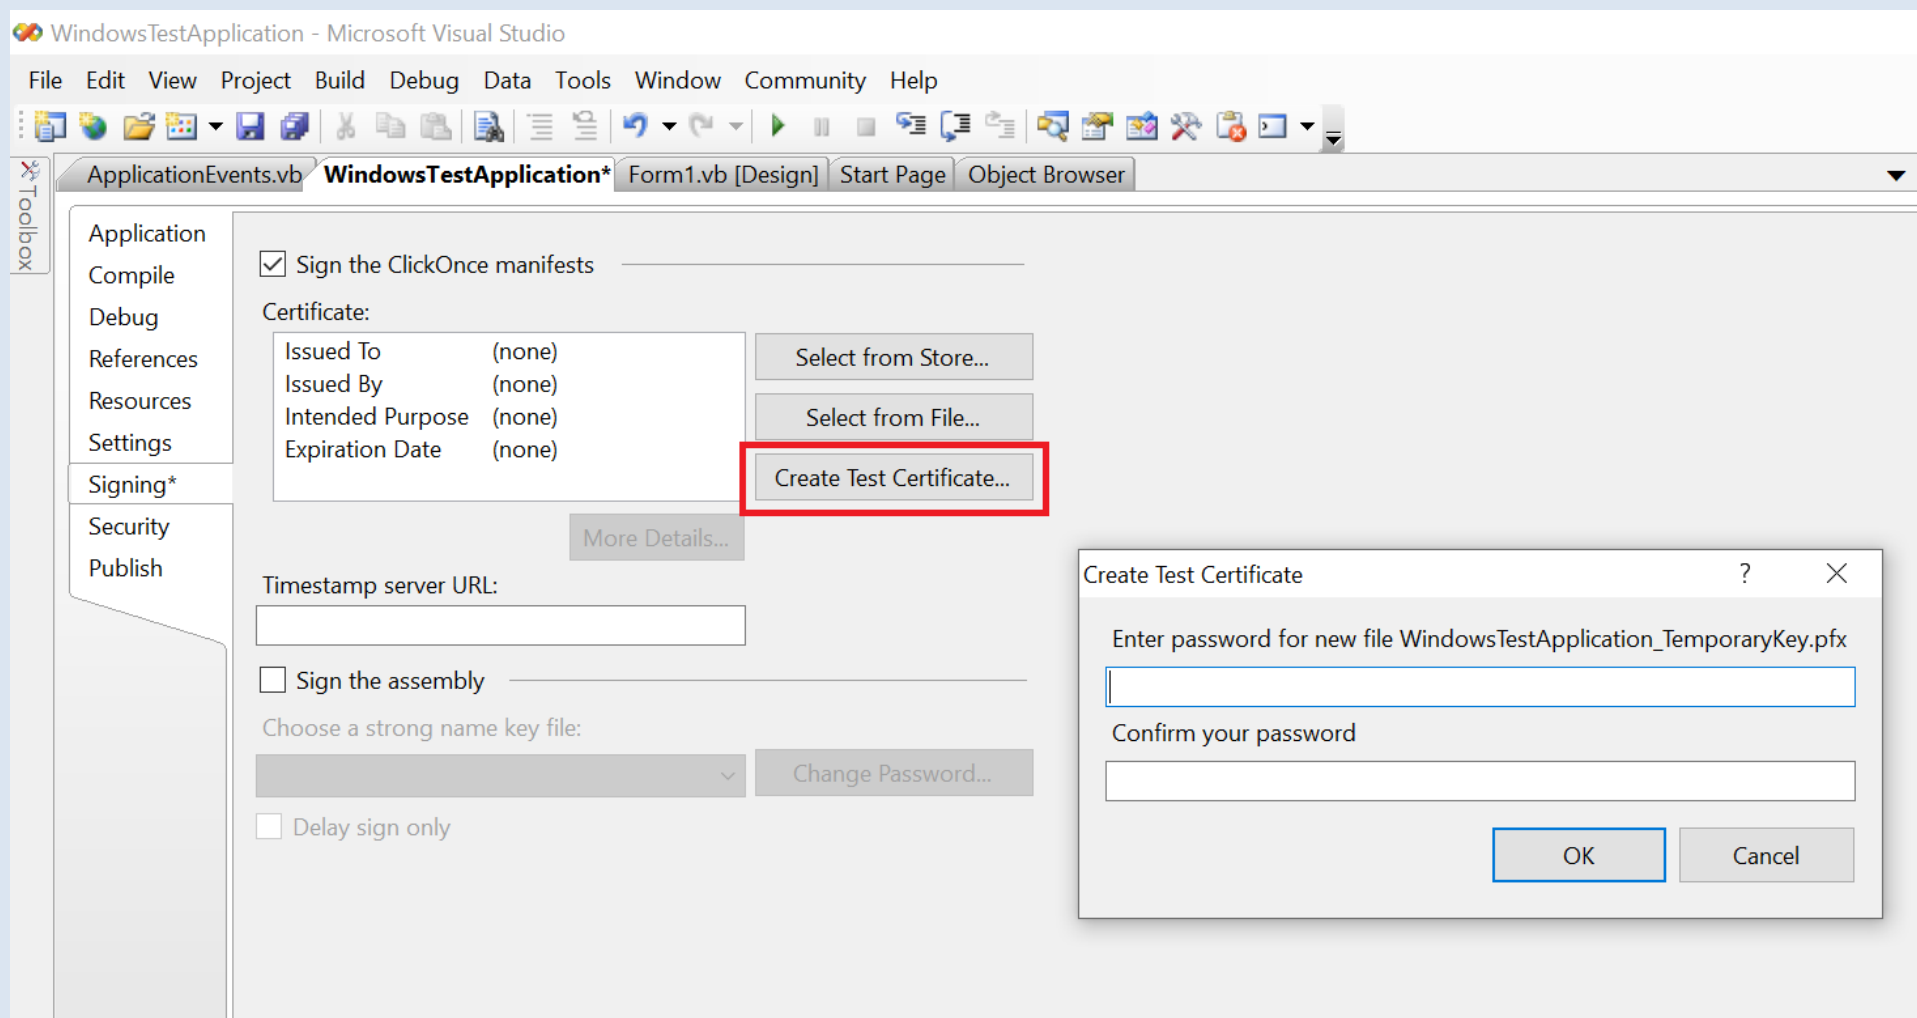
WindowsTestApplication - Microsoft Visual Studio

File Edit View Project Build Debug Data Tools Window Community Help

Toolbox

ApplicationEvents.vb WindowsTestApplication* Form1.vb [Design] Start Page Object Browser

Application
Compile
Debug
References
Resources
Settings
Signing*
Security
Publish

Sign the ClickOnce manifests

Certificate:

| Issued To | (none) |
|---|---|
| Issued By | (none) |
| Intended Purpose | (none) |
| Expiration Date | (none) |

Select from Store...

Select from File...

Create Test Certificate...

More Details...

Timestamp server URL:

Sign the assembly

Choose a strong name key file:

Change Password...

Delay sign only

Create Test Certificate ? ×

Enter password for new file WindowsTestApplication_TemporaryKey.pfx

Confirm your password

OK Cancel